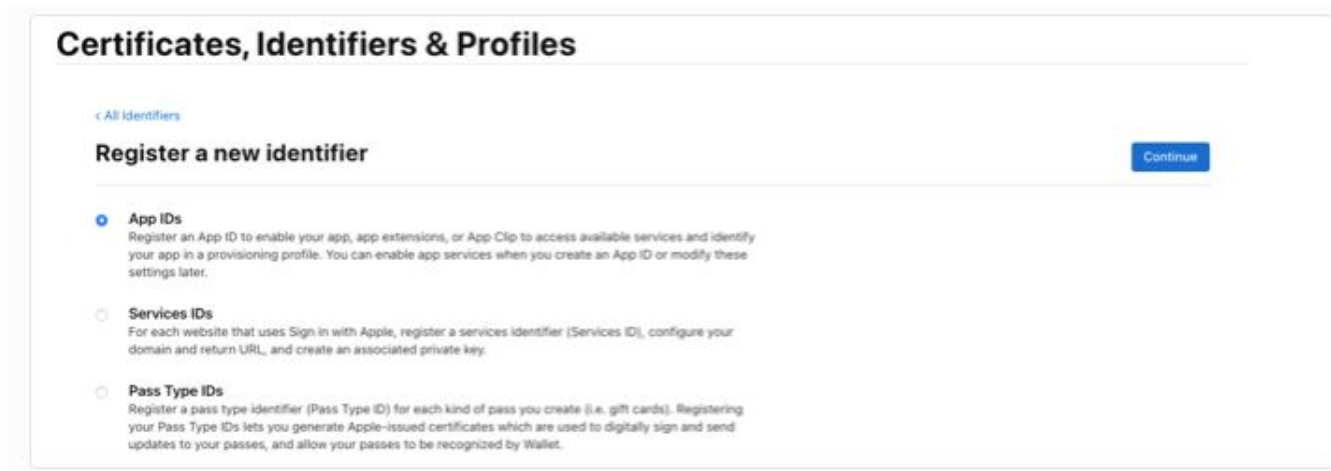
Certificates, Identifiers & Profiles

‹ All Identifiers

Register a new identifier

Continue

App IDs
Register an App ID to enable your app, app extensions, or App Clip to access available services and identify your app in a provisioning profile. You can enable app services when you create an App ID or modify these settings later.

Services IDs
For each website that uses Sign in with Apple, register a services identifier (Services ID), configure your domain and return URL, and create an associated private key.

Pass Type IDs
Register a pass type identifier (Pass Type ID) for each kind of pass you create (i.e. gift cards). Registering your Pass Type IDs lets you generate Apple-issued certificates which are used to digitally sign and send updates to your passes, and allow your passes to be recognized by Wallet.